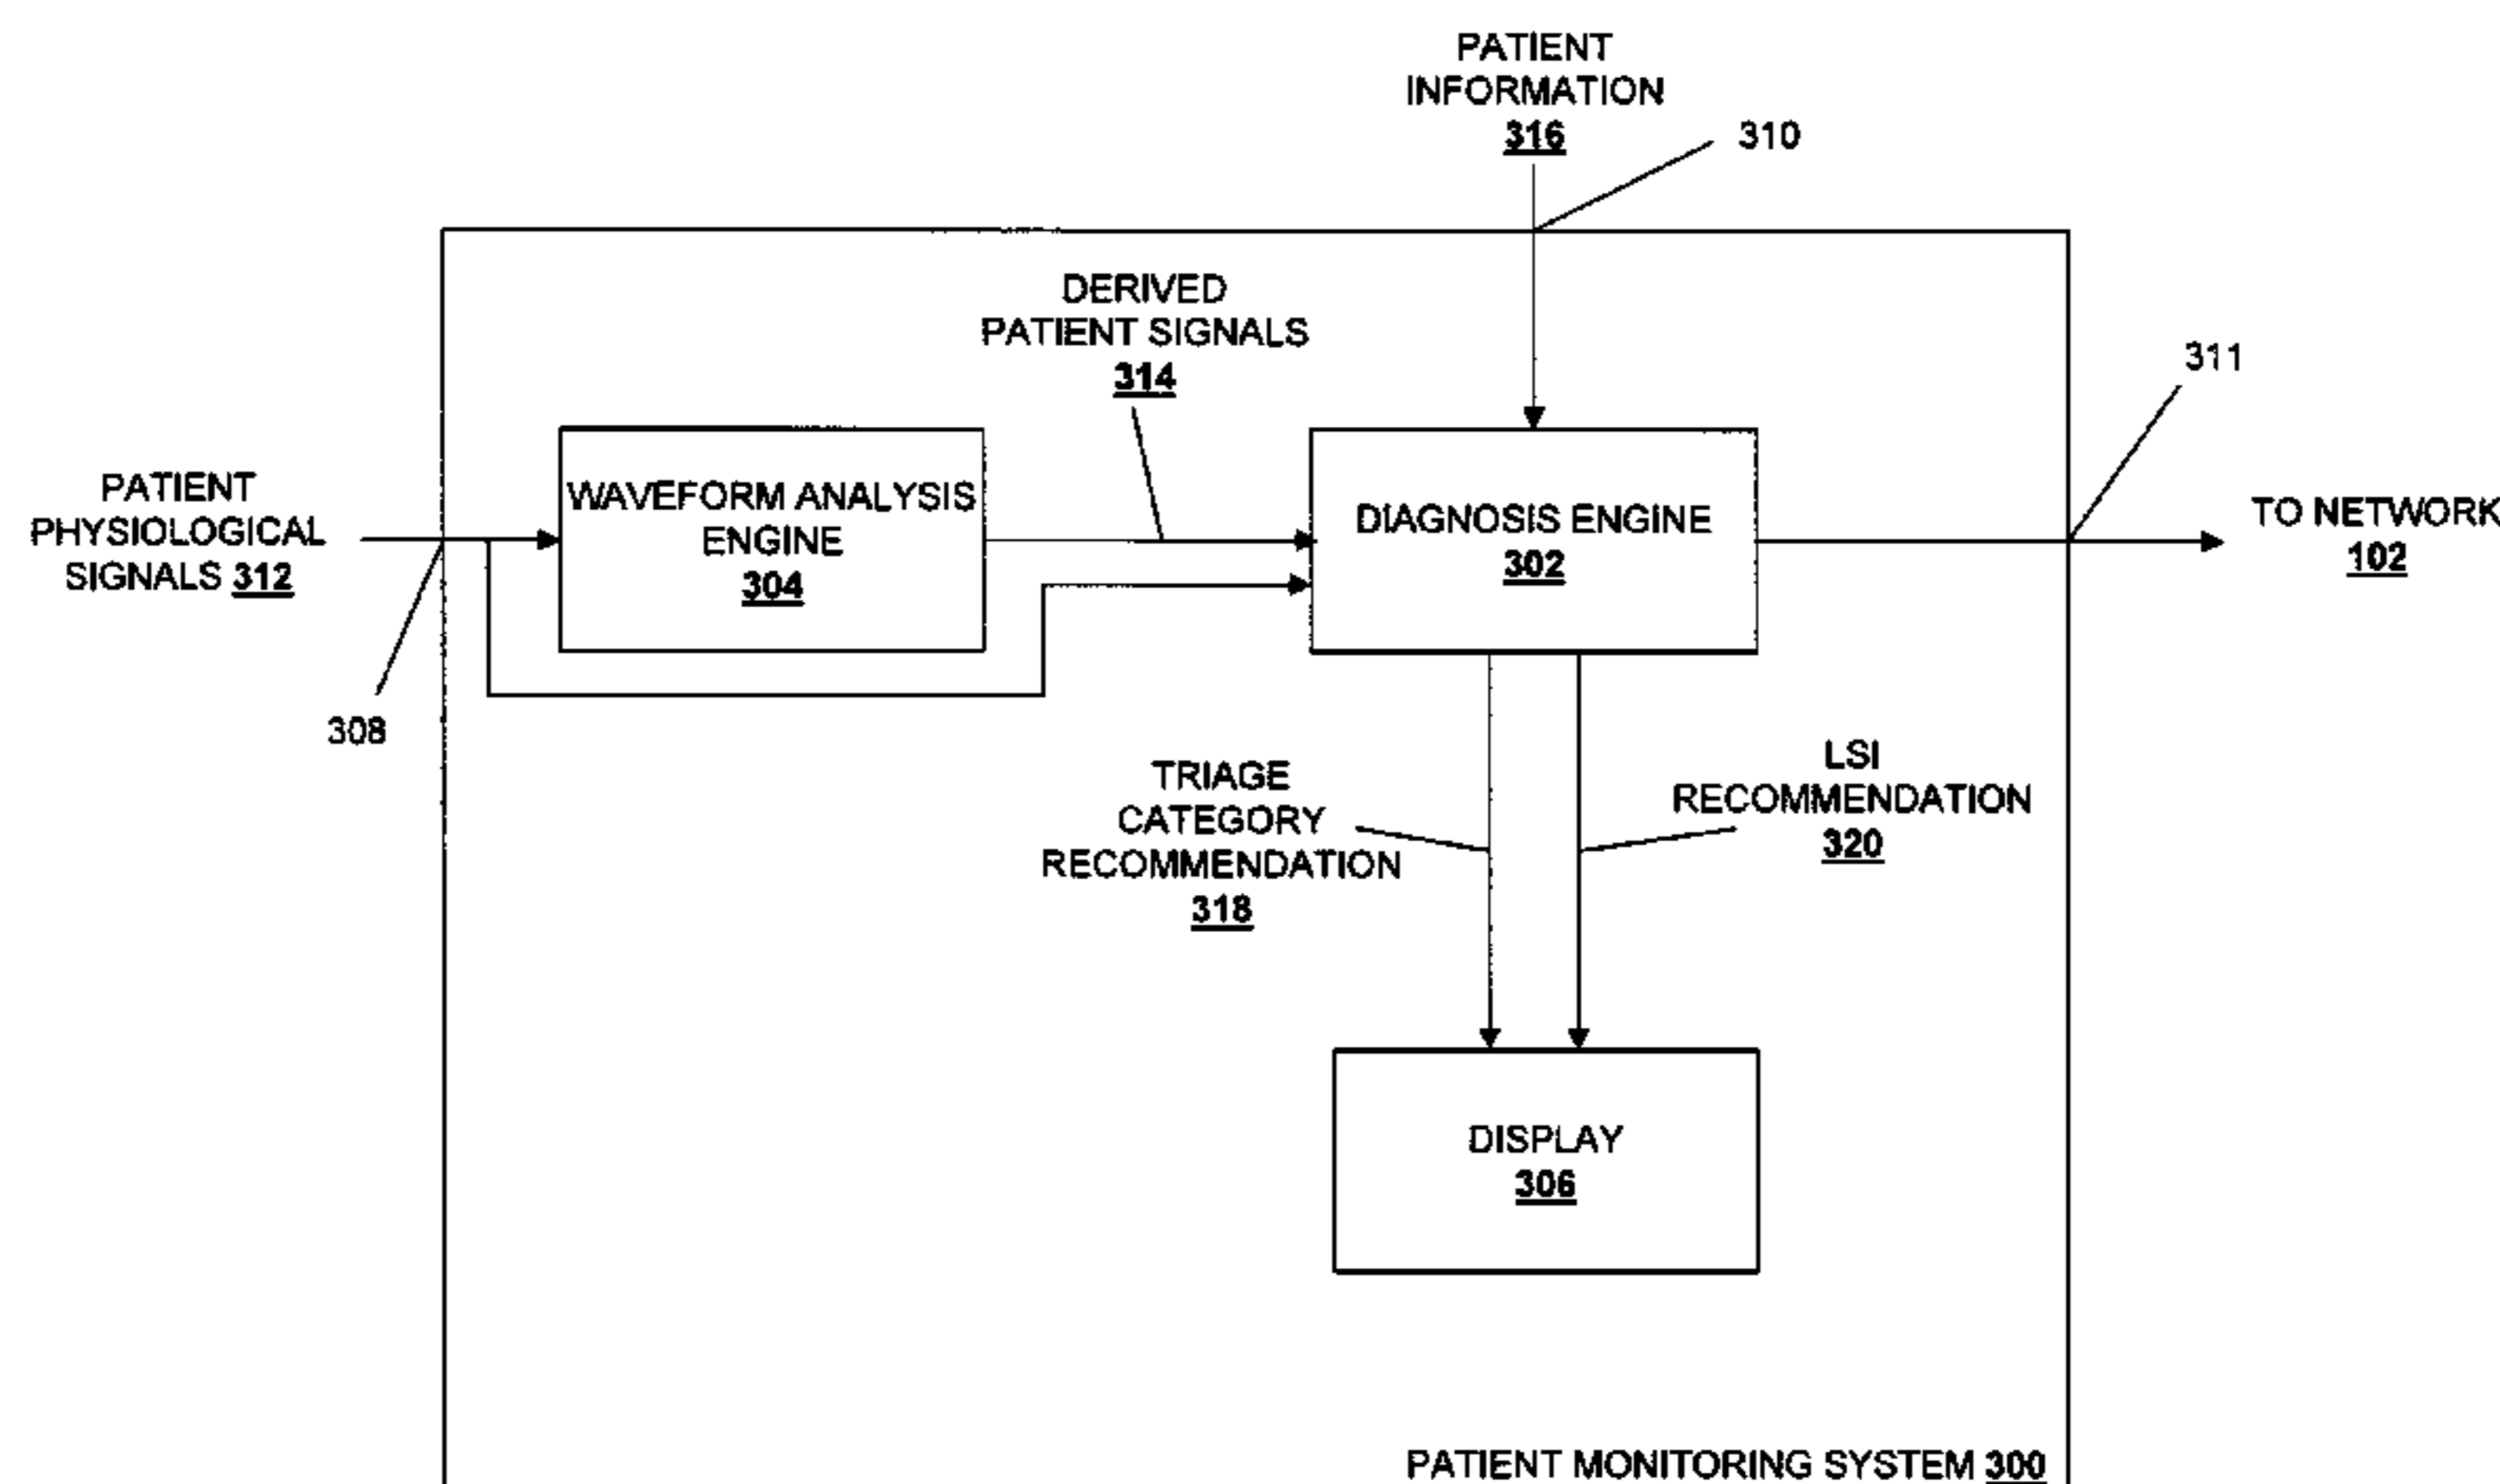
PATIENT INFORMATION 316

310

DERIVED PATIENT SIGNALS 314

311

PATIENT PHYSIOLOGICAL SIGNALS 312

WAVEFORM ANALYSIS ENGINE 304

DIAGNOSIS ENGINE 302

TO NETWORK 102

308

TRIAGE CATEGORY RECOMMENDATION 318

LSI RECOMMENDATION 320

DISPLAY 306

PATIENT MONITORING SYSTEM 300